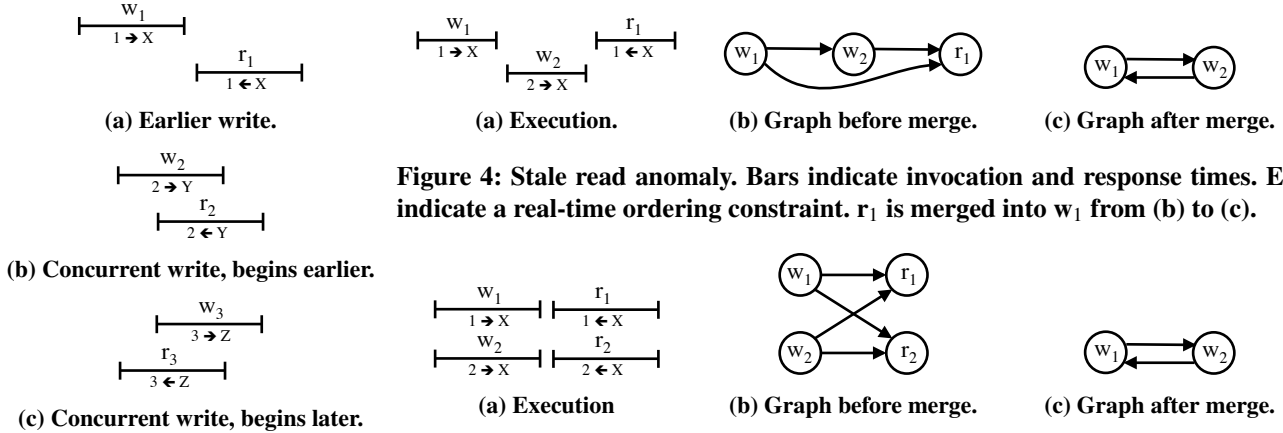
$w_1$
$1 \rightarrow X$

$r_1$
$1 \leftarrow X$

**(a) Earlier write.**

$w_2$
$2 \rightarrow Y$

$r_2$
$2 \leftarrow Y$

**(b) Concurrent write, begins earlier.**

$w_3$
$3 \rightarrow Z$

$r_3$
$3 \leftarrow Z$

**(c) Concurrent write, begins later.**

$w_1$
$1 \rightarrow X$

$w_2$
$2 \rightarrow X$

$r_1$
$1 \leftarrow X$

**(a) Execution.**

$w_1$ $w_2$ $r_1$

**(b) Graph before merge.**

$w_1$ $w_2$

**(c) Graph after merge.**

**Figure 4: Stale read anomaly. Bars indicate invocation and response times. E indicate a real-time ordering constraint. $r_1$ is merged into $w_1$ from (b) to (c).**

$w_1$
$1 \rightarrow X$

$r_1$
$1 \leftarrow X$

$w_2$
$2 \rightarrow X$

$r_2$
$2 \leftarrow X$

**(a) Execution**

$w_1$ $r_1$ $w_2$ $r_2$

**(b) Graph before merge.**

$w_1$ $w_2$

**(c) Graph after merge.**